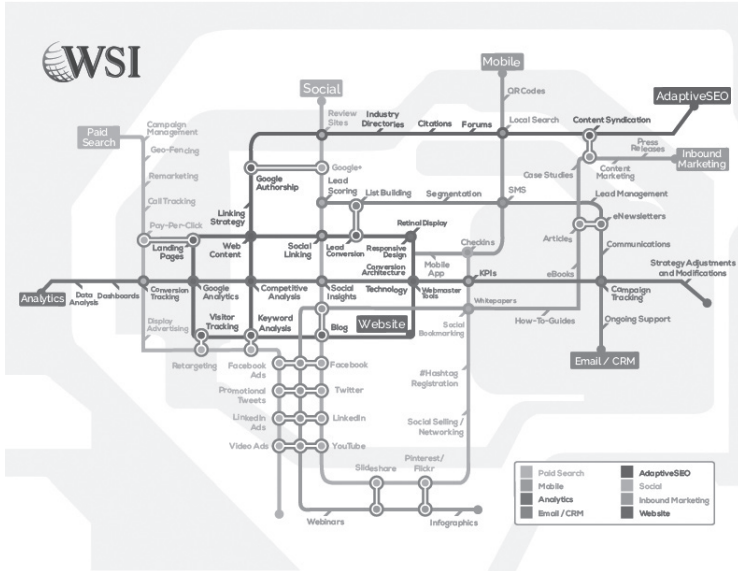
WSI

Social

Mobile

AdaptiveSEO

Paid Search

Campaign Management

Geo-Fencing

Remarketing

Call Tracking

Pay-Per-Click

Landing Pages

Review Sites

Industry Directories

Citations

Forums

QR Codes

Local Search

Content Syndication

Press Releases

Inbound Marketing

Content Marketing

Google+

Google Authorship

Lead Scoring

List Building

Segmentation

SMS

Case Studies

Lead Management

eNewsletters

Linking Strategy

Retinal Display

Web Content

Social Linking

Lead Conversion

Responsive Design

Conversion Architecture

Checkins

Mobile App

Articles

Communications

Strategy Adjustments and Modifications

Analytics

Data Analysis

Dashboards

Conversion Tracking

Google Analytics

Competitive Analysis

Social Insights

Technology

Webmaster Tools

KPIs

eBooks

Campaign Tracking

Whitepapers

Display Advertising

Visitor Tracking

Keyword Analysis

Blog

Website

Social Bookmarking

How-To-Guides

Ongoing Support

Email / CRM

Retargeting

Facebook Ads

Facebook

Promotional Tweets

Twitter

#Hashtag Registration

LinkedIn Ads

LinkedIn

Video Ads

YouTube

Social Selling / Networking

Slideshare

Pinterest/ Flickr

Webinars

Infographics

Paid Search

AdaptiveSEO

Mobile

Social

Analytics

Inbound Marketing

Email / CRM

Website